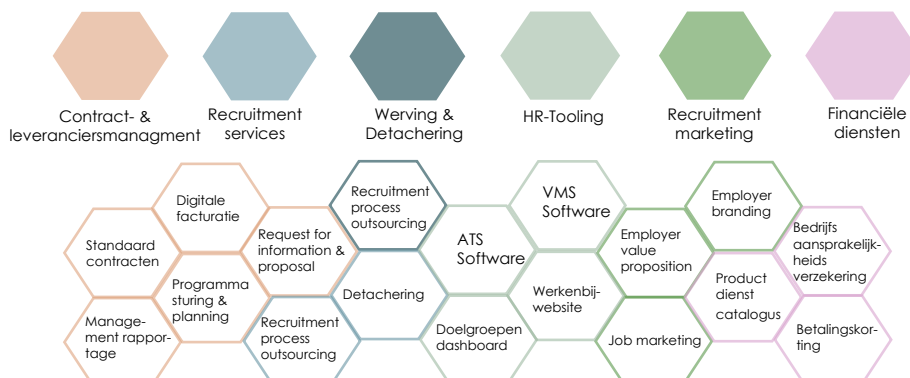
Contract- & leveranciersmanagment

Recruitment services

Werving & Detachering

HR-Tooling

Recruitment marketing

Financiële diensten

Digitale facturatie

Standaard contracten

Programma sturing & planning

Manage- ment rappor- tage

Request for information & proposal

Recruitment process outsourcing

Detachering

Recruitment process outsourcing

ATS Software

Doelgroepen dashboard

VMS Software

Werkenbij- website

Employer value proposition

Job marketing

Employer branding

Product dienst catalogus

Bedrijfs aansprakelijk- heids verzekering

Betalingskor- ting